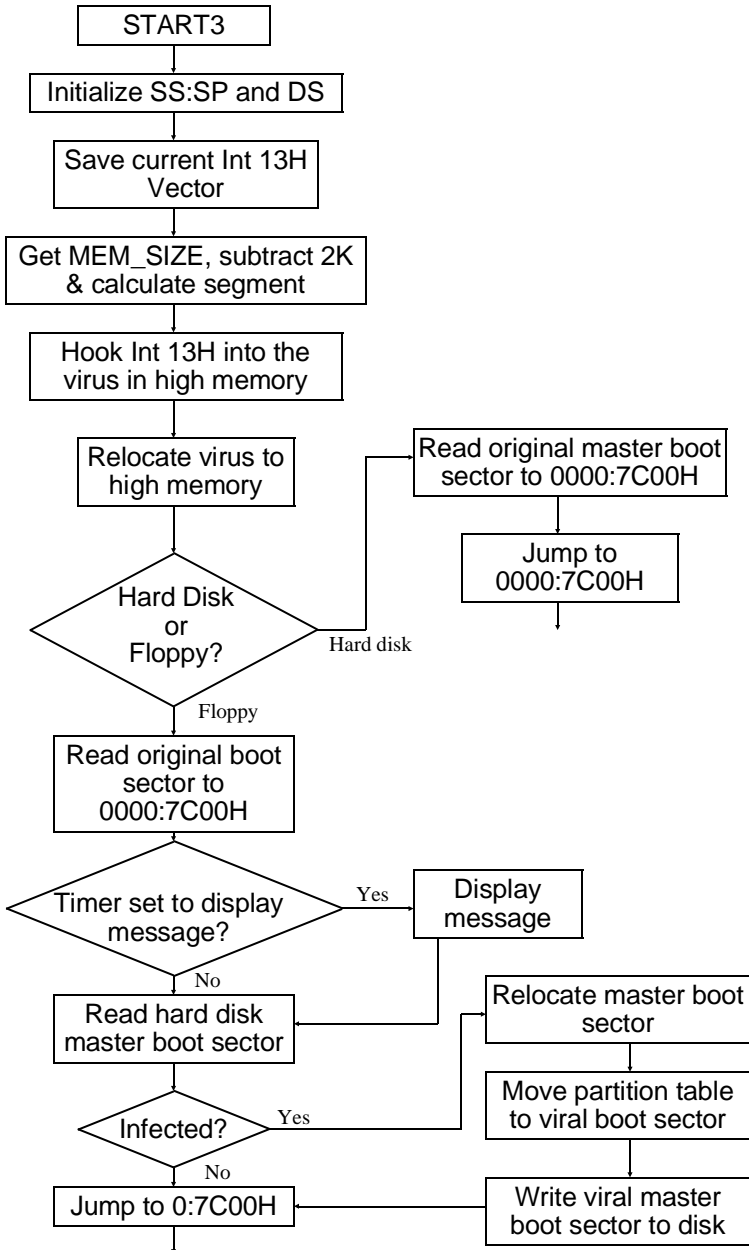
START3

Initialize SS:SP and DS

Save current Int 13H Vector

Get MEM_SIZE, subtract 2K & calculate segment

Hook Int 13H into the virus in high memory

Relocate virus to high memory

Read original master boot sector to 0000:7C00H

Jump to 0000:7C00H

Hard Disk or Floppy?

Hard disk

Floppy

Read original boot sector to 0000:7C00H

Timer set to display message?

Yes

Display message

No

Read hard disk master boot sector

Relocate master boot sector

Move partition table to viral boot sector

Infected?

Yes

No

Jump to 0:7C00H

Write viral master boot sector to disk